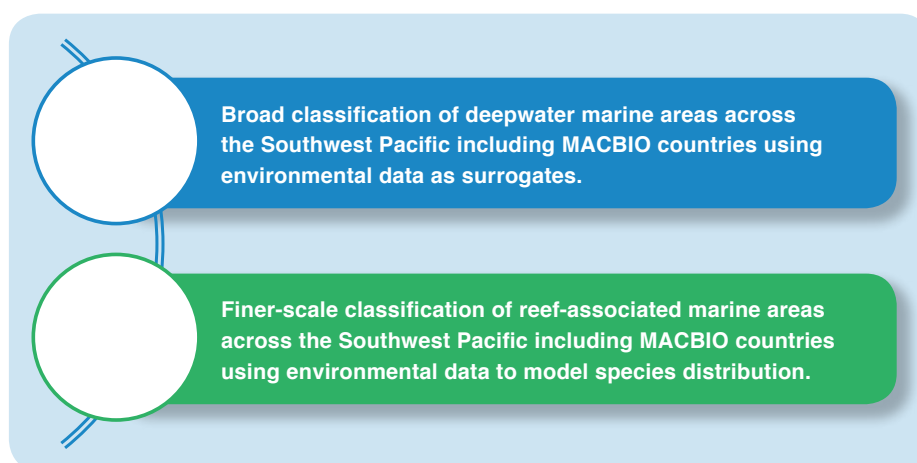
Broad classification of deepwater marine areas across the Southwest Pacific including MACBIO countries using environmental data as surrogates.

Finer-scale classification of reef-associated marine areas across the Southwest Pacific including MACBIO countries using environmental data to model species distribution.